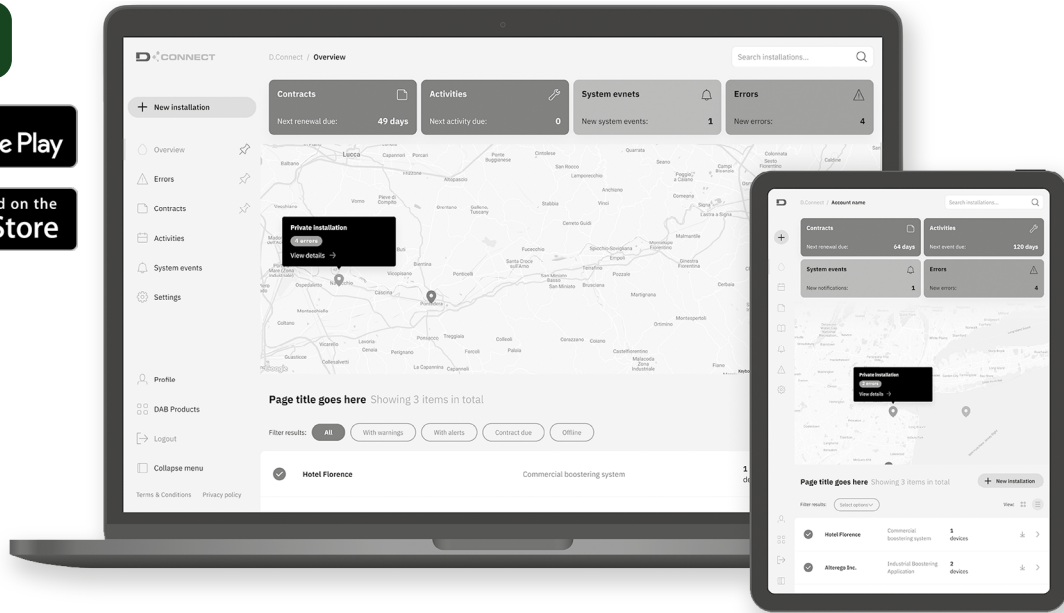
e Play

d on the
Store

D CONNECT

D.Connect / Overview

Search installations...

New installation

Overview

Errors

Contracts

Activities

System events

Settings

Profile

DAB Products

Logout

Collapse menu

Terms & Conditions Privacy policy

Contracts
Next renewal due: 49 days

Activities
Next activity due: 0

System evnets
New system events: 1

Errors
New errors: 4

Private installation
4 errors
View details →

Page title goes here Showing 3 items in total

Filter results: All With warnings With alerts Contract due Offline

Hotel Florence Commercial boostering system 1

D.Connect / Account name

Search installations...

Contracts
Next renewal due: 64 days

Activities
Next event due: 120 days

System events
New notifications: 1

Errors
New errors: 4

Private installation
2 errors
View details →

Page title goes here Showing 3 items in total

New installation

Filter results: Select options

View:

Hotel Florence Commercial boostering system 1 devices

Alterego Inc. Industrial Boostering Application 2 devices